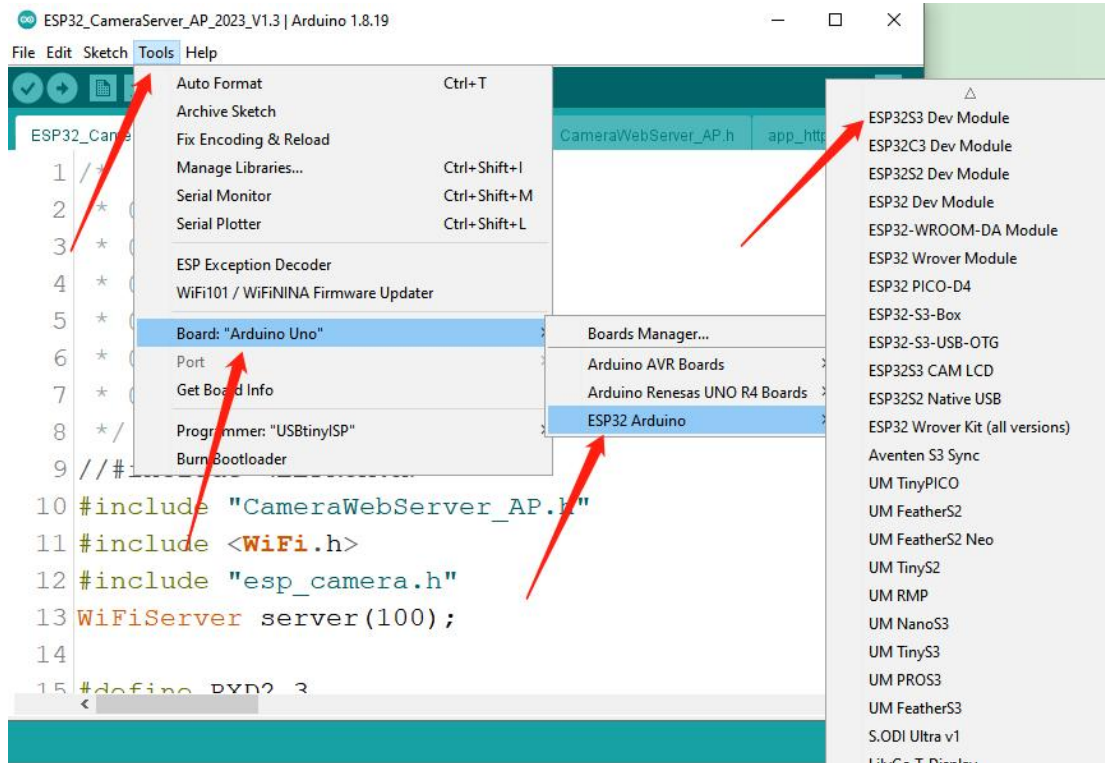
ESP32_CameraServer_AP_2023_V1.3 | Arduino 1.8.19

File Edit Sketch Tools Help

ESP32_Came

CameraWebServer_AP.h

app_http

Auto Format Ctrl+T
Archive Sketch
Fix Encoding & Reload
Manage Libraries... Ctrl+Shift+I
Serial Monitor Ctrl+Shift+M
Serial Plotter Ctrl+Shift+L
ESP Exception Decoder
WiFi101 / WiFiNINA Firmware Updater
Board: "Arduino Uno"
Port
Get Board Info
Programmer: "USBtinyISP"
Burn Bootloader

Boards Manager...
Arduino AVR Boards
Arduino Renesas UNO R4 Boards
ESP32 Arduino

ESP32S3 Dev Module
ESP32C3 Dev Module
ESP32S2 Dev Module
ESP32 Dev Module
ESP32-WROOM-DA Module
ESP32 Wrover Module
ESP32 PICO-D4
ESP32-S3-Box
ESP32-S3-USB-OTG
ESP32S3 CAM LCD
ESP32S2 Native USB
ESP32 Wrover Kit (all versions)
Aventen S3 Sync
UM TinyPICO
UM FeatherS2
UM FeatherS2 Neo
UM TinyS2
UM RMP
UM NanoS3
UM TinyS3
UM PROS3
UM FeatherS3
S.ODI Ultra v1
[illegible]

1 /*
2 * (
3 * (
4 * (
5 * (
6 * (
7 * (
8 */
9 //#i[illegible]
10 #include "CameraWebServer_AP.h"
11 #include <WiFi.h>
12 #include "esp_camera.h"
13 WiFiServer server(100);
14
15 #define RXD2 3